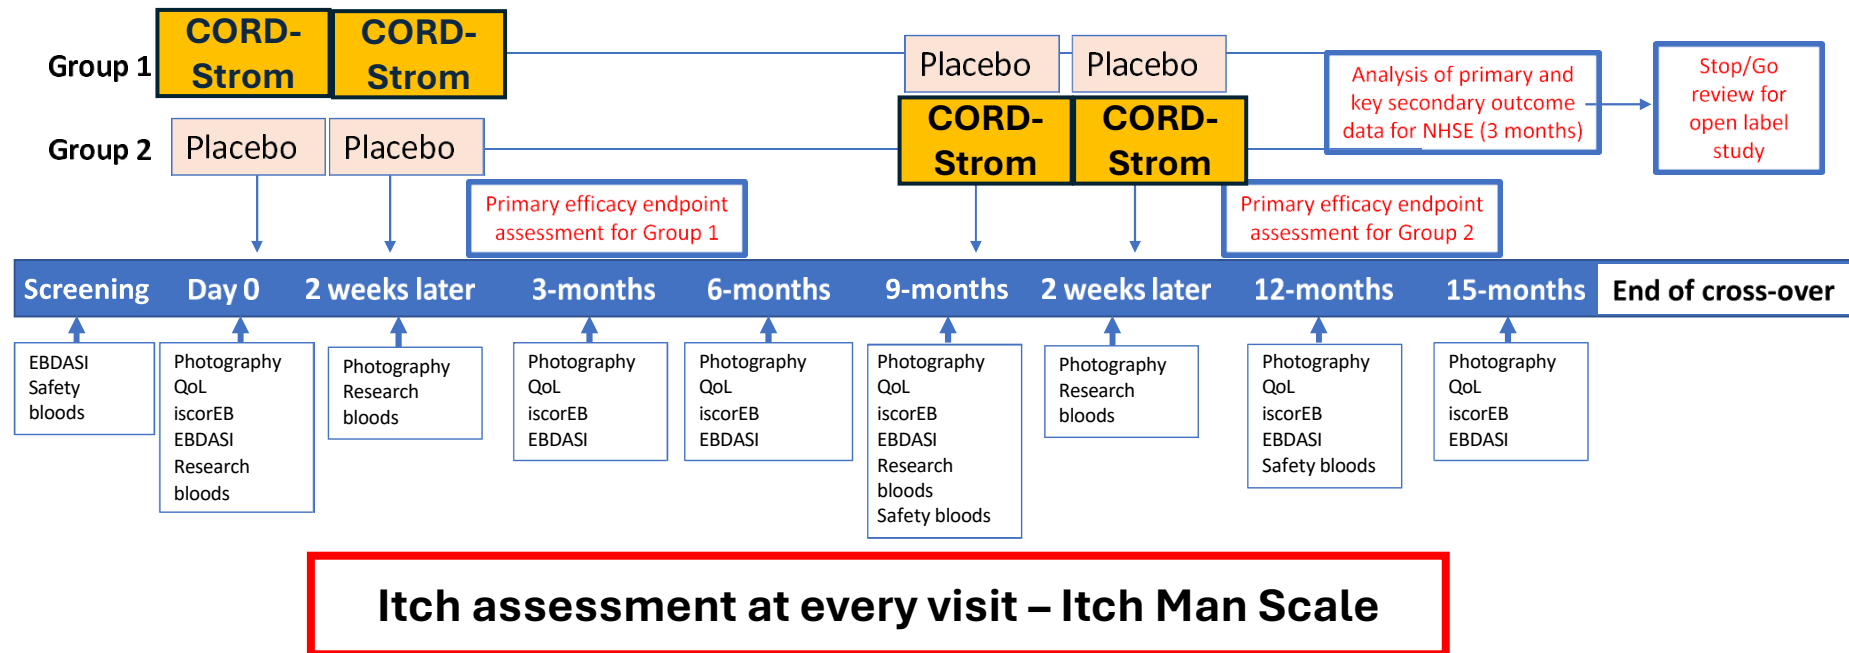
Group 1 CORD-Strom CORD-Strom Placebo Placebo

Group 2 Placebo Placebo CORD-Strom CORD-Strom

Analysis of primary and key secondary outcome data for NHSE (3 months)

Stop/Go review for open label study

Primary efficacy endpoint assessment for Group 1

Primary efficacy endpoint assessment for Group 2

Screening | Day 0 | 2 weeks later | 3-months | 6-months | 9-months | 2 weeks later | 12-months | 15-months | End of cross-over

EBDASI
Safety
bloods

Photography
QoL
iscorEB
EBDASI
Research
bloods

Photography
Research
bloods

Photography
QoL
iscorEB
EBDASI

Photography
QoL
iscorEB
EBDASI

Photography
QoL
iscorEB
EBDASI
Research
bloods
Safety bloods

Photography
Research
bloods

Photography
QoL
iscorEB
EBDASI
Safety bloods

Photography
QoL
iscorEB
EBDASI

Itch assessment at every visit – Itch Man Scale